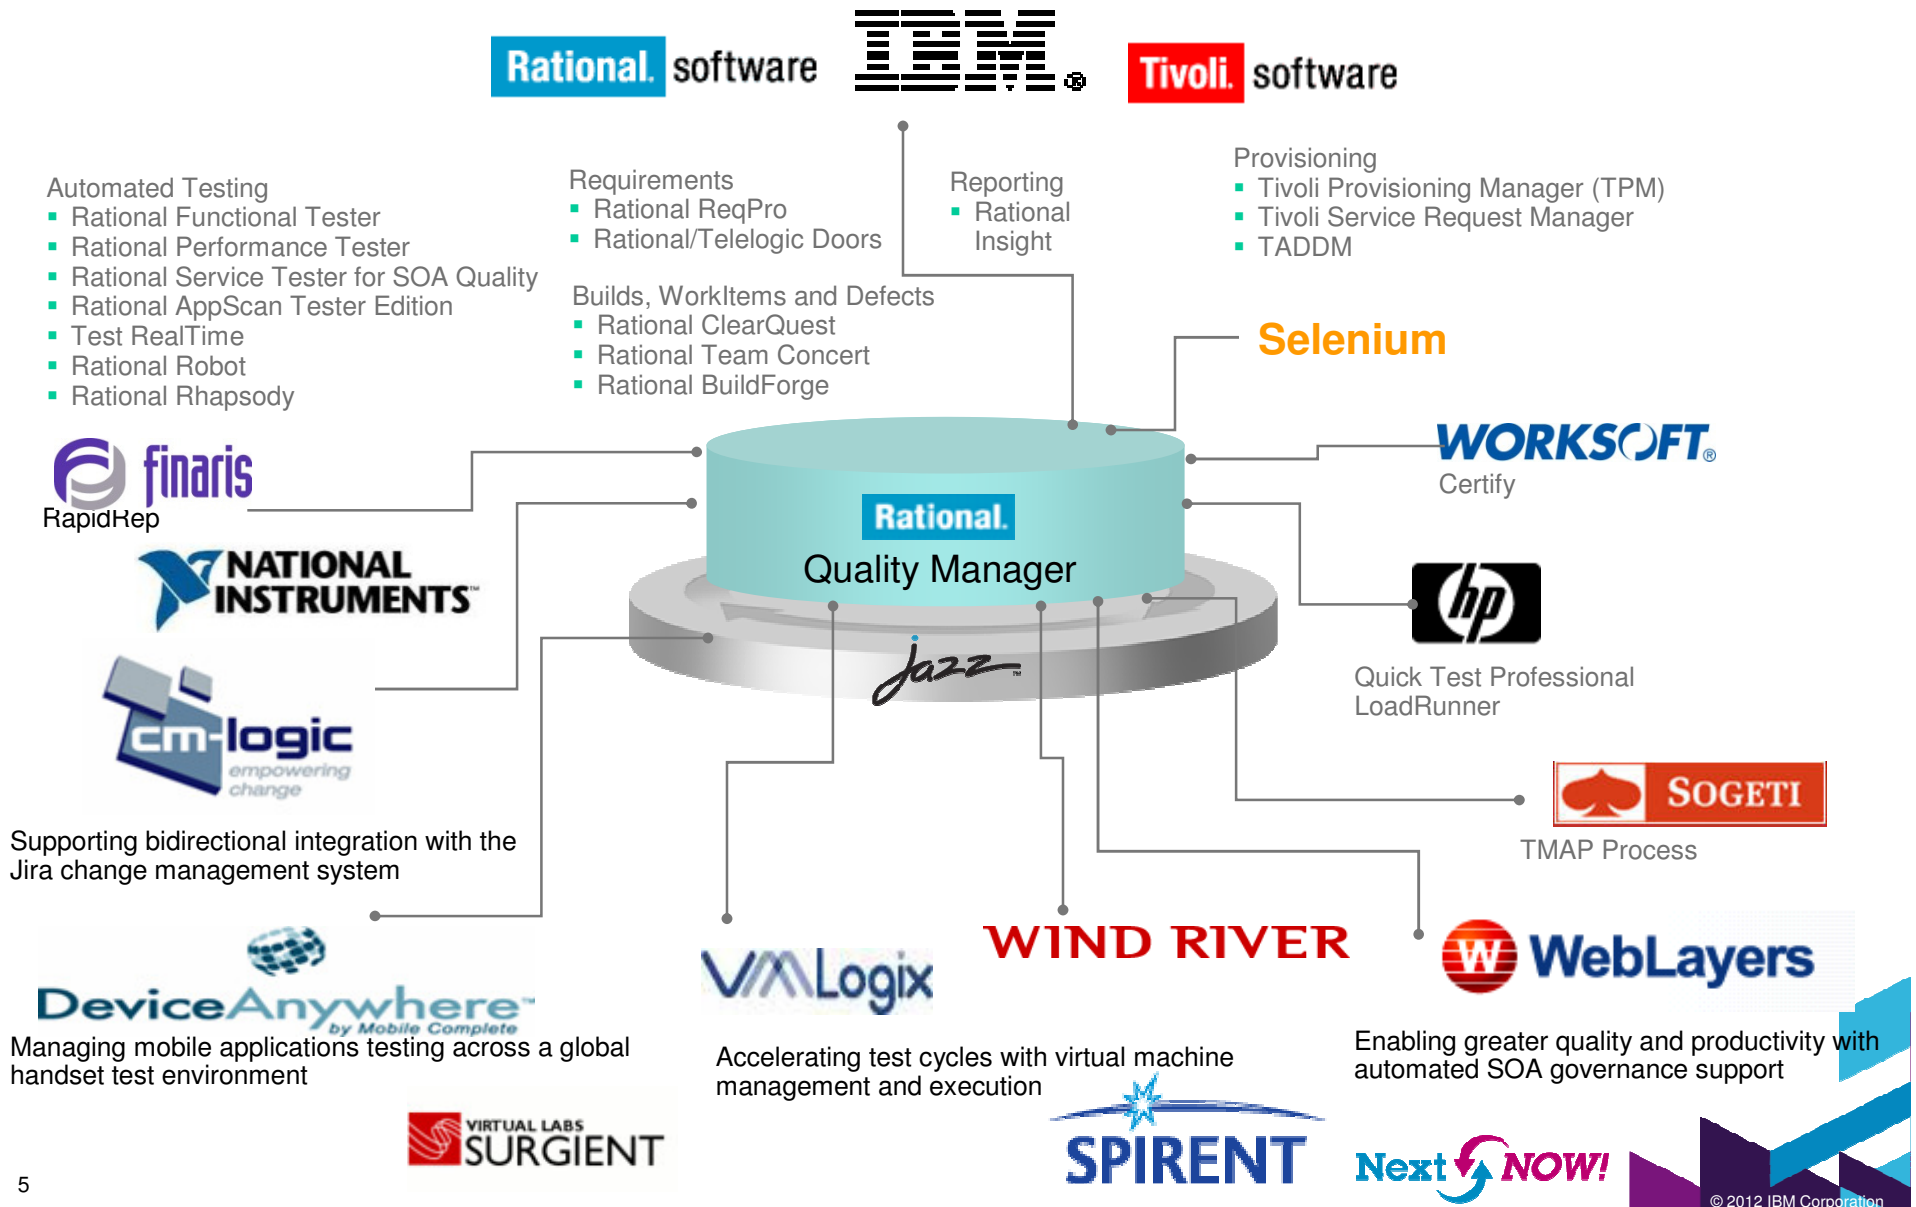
Rational. software IBM. Tivoli. software

Automated Testing
- Rational Functional Tester
- Rational Performance Tester
- Rational Service Tester for SOA Quality
- Rational AppScan Tester Edition
- Test RealTime
- Rational Robot
- Rational Rhapsody

Requirements
- Rational ReqPro
- Rational/Telelogic Doors

Builds, WorkItems and Defects
- Rational ClearQuest
- Rational Team Concert
- Rational BuildForge

Reporting
- Rational Insight

Provisioning
- Tivoli Provisioning Manager (TPM)
- Tivoli Service Request Manager
- TADDM

Selenium

finaris
RapidRep

NATIONAL INSTRUMENTS

cm-logic empowering change

Supporting bidirectional integration with the Jira change management system

Rational.
Quality Manager
jazz

WORKSOFT.
Certify

hp
Quick Test Professional
LoadRunner

SOGETI
TMAP Process

DeviceAnywhere by Mobile Complete
Managing mobile applications testing across a global handset test environment

VMLogix
Accelerating test cycles with virtual machine management and execution

WIND RIVER

WebLayers
Enabling greater quality and productivity with automated SOA governance support

VIRTUAL LABS SURGIENT

SPIRENT

Next NOW!

5

© 2012 IBM Corporation